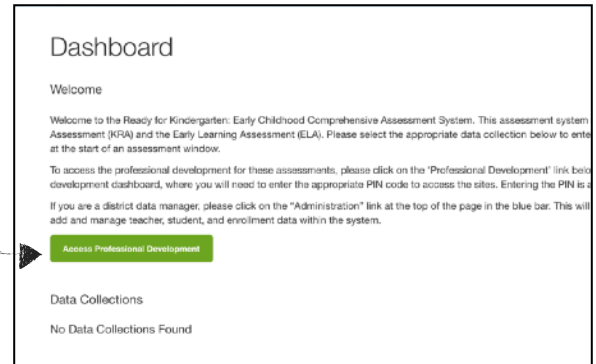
Dashboard

Welcome

Welcome to the Ready for Kindergarten: Early Childhood Comprehensive Assessment System. This assessment system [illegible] Assessment (KRA) and the Early Learning Assessment (ELA). Please select the appropriate data collection below to ente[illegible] at the start of an assessment window.

To access the professional development for these assessments, please click on the 'Professional Development' link belo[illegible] development dashboard, where you will need to enter the appropriate PIN code to access the sites. Entering the PIN is a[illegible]

If you are a district data manager, please click on the "Administration" link at the top of the page in the blue bar. This will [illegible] add and manage teacher, student, and enrollment data within the system.

Access Professional Development

Data Collections

No Data Collections Found